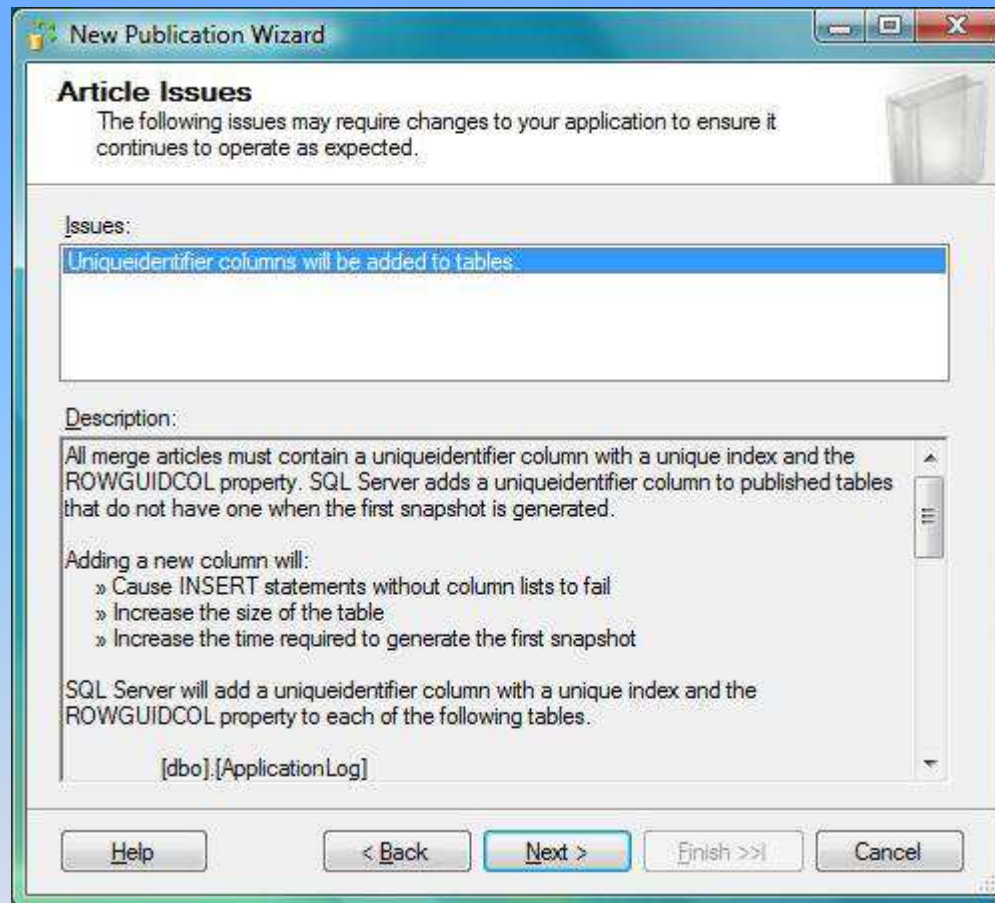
New Publication Wizard

Article Issues
The following issues may require changes to your application to ensure it continues to operate as expected.

Issues:
Uniqueidentifier columns will be added to tables.

Description:
All merge articles must contain a uniqueidentifier column with a unique index and the ROWGUIDCOL property. SQL Server adds a uniqueidentifier column to published tables that do not have one when the first snapshot is generated.

Adding a new column will:
» Cause INSERT statements without column lists to fail
» Increase the size of the table
» Increase the time required to generate the first snapshot

SQL Server will add a uniqueidentifier column with a unique index and the ROWGUIDCOL property to each of the following tables.

[dbo].[ApplicationLog]

Help
< Back
Next >
Finish >>|
Cancel